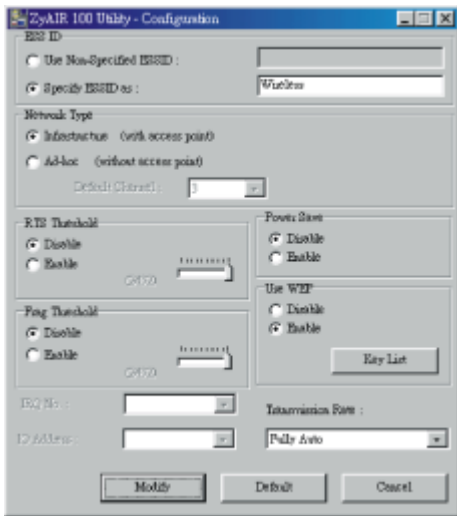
ZyAIR 100 Utility - Configuration

ESS ID

Use Non-Specified ESSID :

Specify ESSID as : Wireless

Network Type

Infrastructure (with access point)

Ad-hoc (without access point)

Default Channel : 3

RTS Threshold

Disable

Enable

2432

Power Save

Disable

Enable

Frag Threshold

Disable

Enable

2432

Use WEP

Disable

Enable

Key List

IRQ No :

IO Address :

Transmission Rate :

Fully Auto

Modify

Default

Cancel